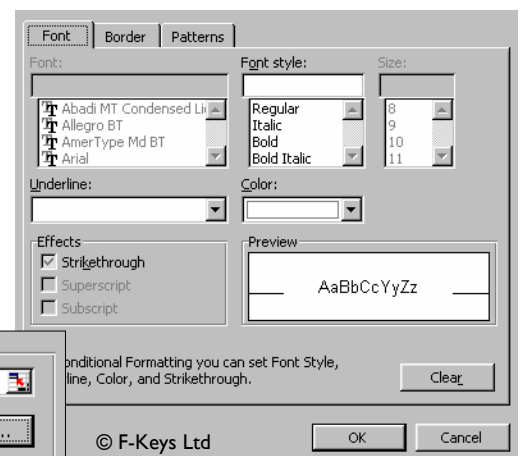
Font | Border | Patterns

Font:

Abadi MT Condensed Li
Allegro BT
AmerType Md BT
Arial

Font style:

Regular
Italic
Bold
Bold Italic

Size:

8
9
10
11

Underline:

Color:

Effects

Strikethrough
Superscript
Subscript

Preview

AaBbCcYyZz

onditional Formatting you can set Font Style, line, Color, and Strikethrough.

Clear

© F-Keys Ltd

OK

Cancel